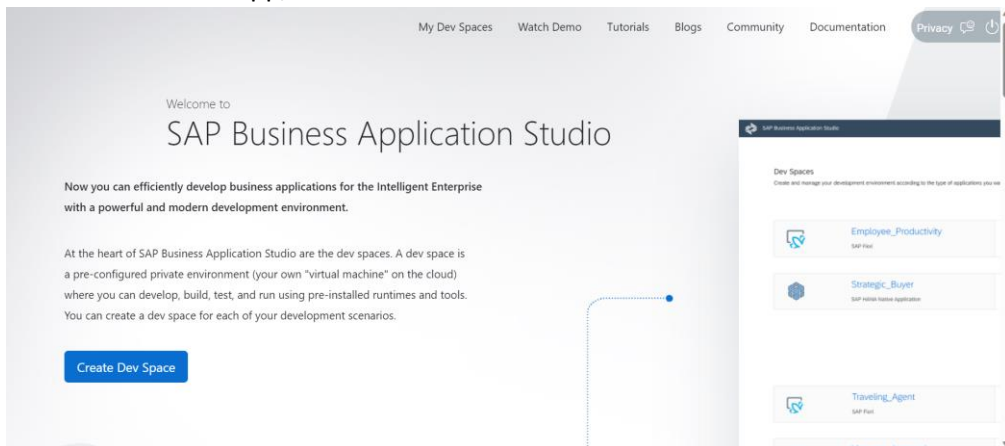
My Dev Spaces Watch Demo Tutorials Blogs Community Documentation Privacy

Welcome to

SAP Business Application Studio

Now you can efficiently develop business applications for the Intelligent Enterprise with a powerful and modern development environment.

At the heart of SAP Business Application Studio are the dev spaces. A dev space is a pre-configured private environment (your own "virtual machine" on the cloud) where you can develop, build, test, and run using pre-installed runtimes and tools. You can create a dev space for each of your development scenarios.

Create Dev Space

SAP Business Application Studio

Dev Spaces

Create and manage your development environment according to the type of applications you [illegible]

Employee_Productivity

SAP Fiori

Strategic_Buyer

SAP HANA Native Application

Traveling_Agent

SAP Fiori